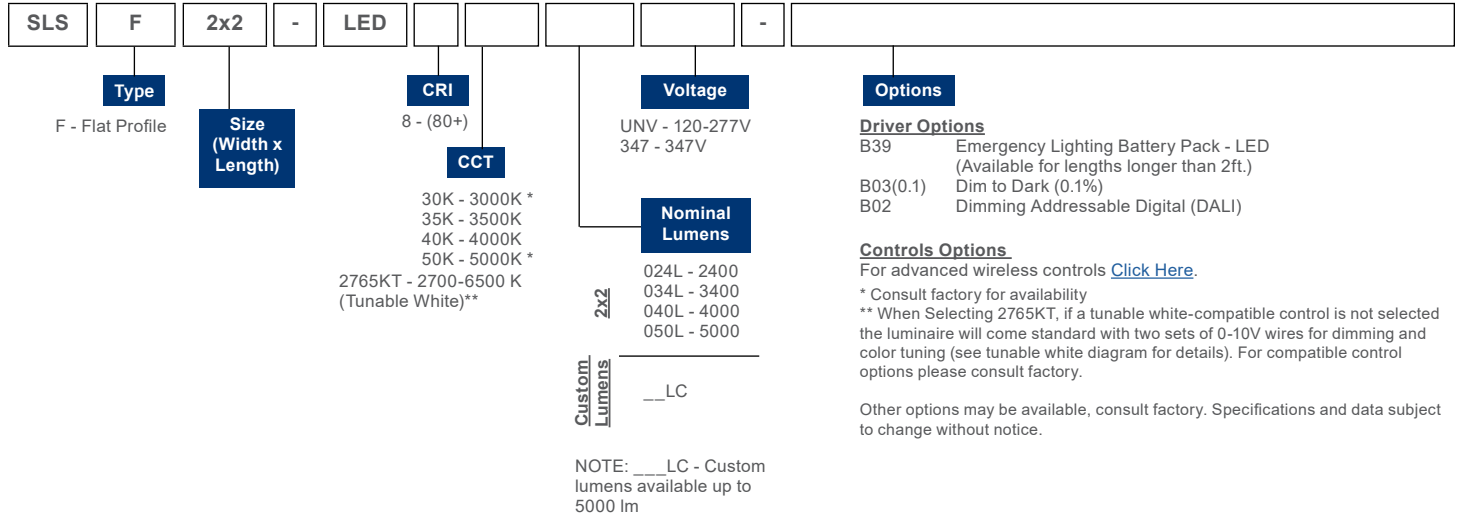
SLS | F | 2x2 | - | LED | | | | - |

Type
F - Flat Profile

Size (Width x Length)

CRI
8 - (80+)

CCT
30K - 3000K *
35K - 3500K
40K - 4000K
50K - 5000K *
2765KT - 2700-6500 K (Tunable White)**

Nominal Lumens
2x2
024L - 2400
034L - 3400
040L - 4000
050L - 5000

Custom Lumens
__LC

NOTE: ___LC - Custom lumens available up to 5000 lm

Voltage
UNV - 120-277V
347 - 347V

Options

Driver Options
B39 Emergency Lighting Battery Pack - LED (Available for lengths longer than 2ft.)
B03(0.1) Dim to Dark (0.1%)
B02 Dimming Addressable Digital (DALI)

Controls Options
For advanced wireless controls Click Here.

* Consult factory for availability
** When Selecting 2765KT, if a tunable white-compatible control is not selected the luminaire will come standard with two sets of 0-10V wires for dimming and color tuning (see tunable white diagram for details). For compatible control options please consult factory.

Other options may be available, consult factory. Specifications and data subject to change without notice.